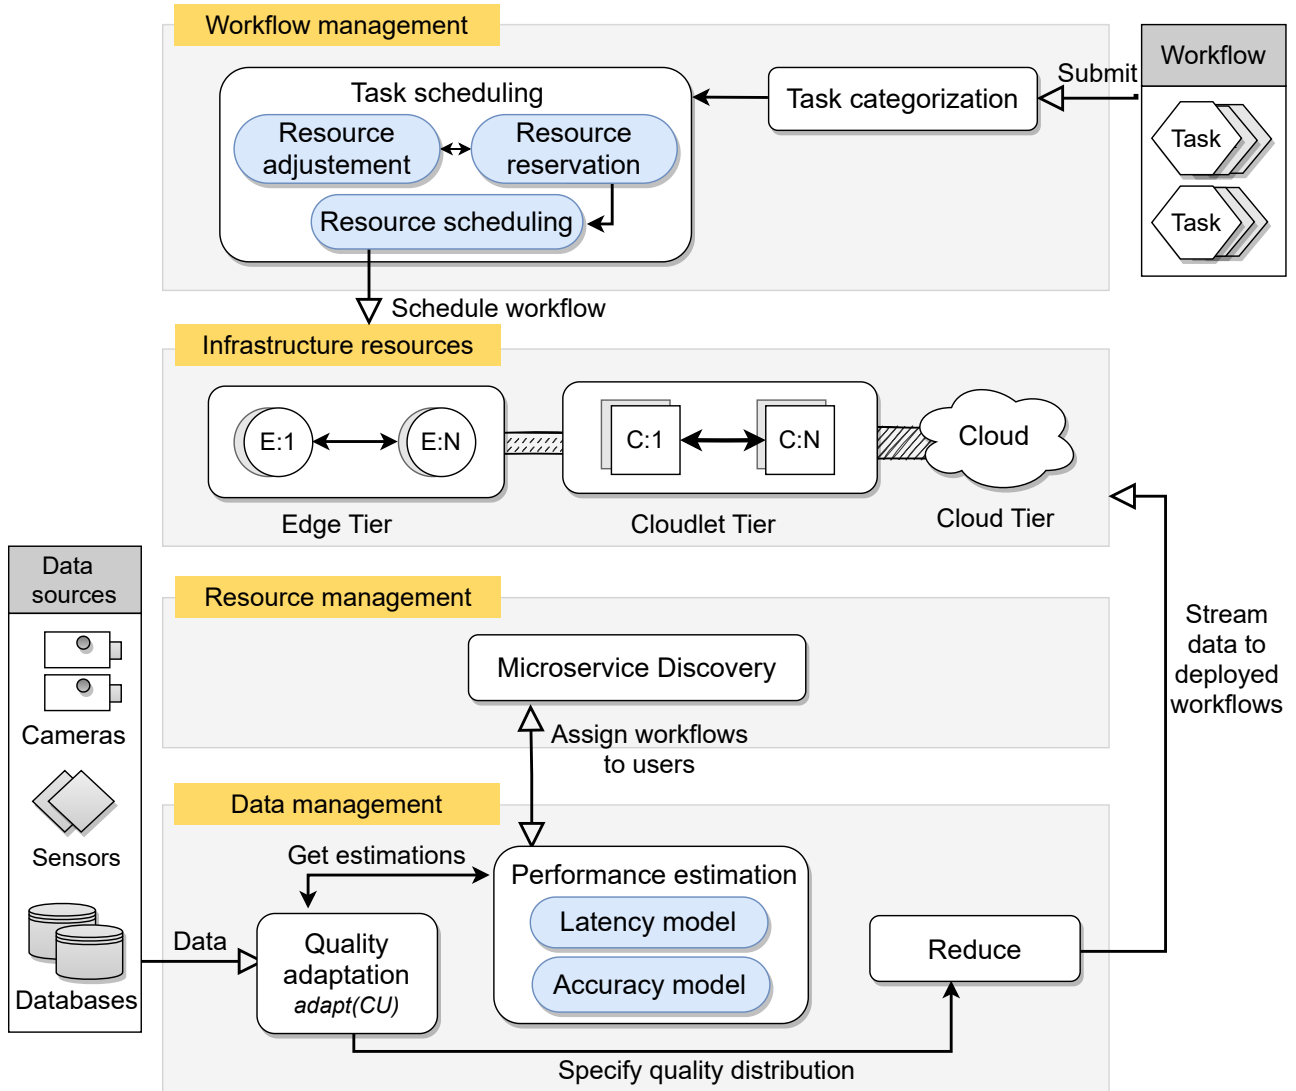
Workflow management

Task scheduling

Resource adjustement

Resource reservation

Resource scheduling

Task categorization

Submit

Workflow

Task

Task

Schedule workflow

Infrastructure resources

E:1

E:N

C:1

C:N

Cloud

Edge Tier

Cloudlet Tier

Cloud Tier

Data sources

Cameras

Sensors

Databases

Resource management

Microservice Discovery

Assign workflows to users

Stream data to deployed workflows

Data management

Get estimations

Performance estimation

Latency model

Accuracy model

Data

Quality adaptation
*adapt(CU)*

Reduce

Specify quality distribution